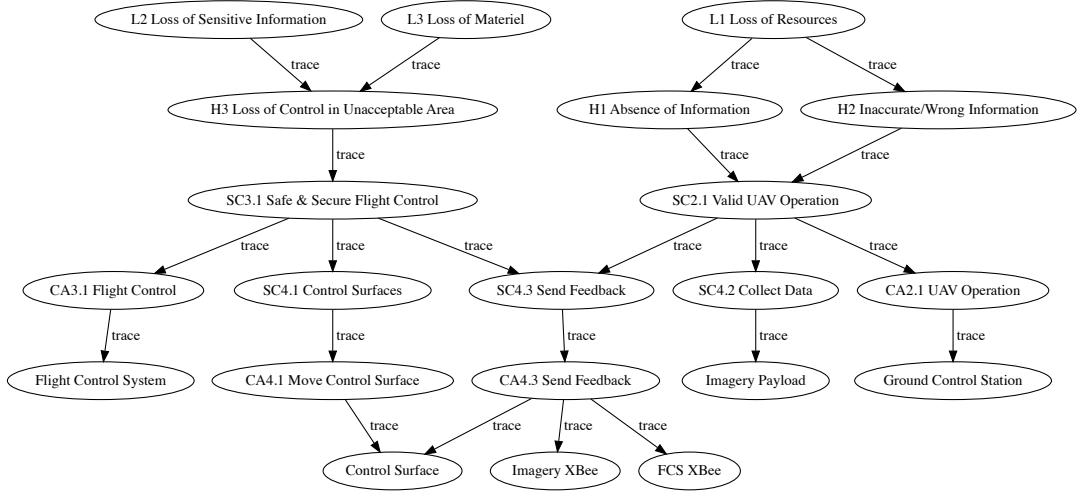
L2 Loss of Sensitive Information

L3 Loss of Materiel

L1 Loss of Resources

trace

trace

trace

trace

H3 Loss of Control in Unacceptable Area

H1 Absence of Information

H2 Inaccurate/Wrong Information

trace

trace

trace

SC3.1 Safe & Secure Flight Control

SC2.1 Valid UAV Operation

trace

trace

trace

trace

trace

trace

CA3.1 Flight Control

SC4.1 Control Surfaces

SC4.3 Send Feedback

SC4.2 Collect Data

CA2.1 UAV Operation

trace

trace

trace

trace

trace

Flight Control System

CA4.1 Move Control Surface

CA4.3 Send Feedback

Imagery Payload

Ground Control Station

trace

trace

trace

trace

Control Surface

Imagery XBee

FCS XBee